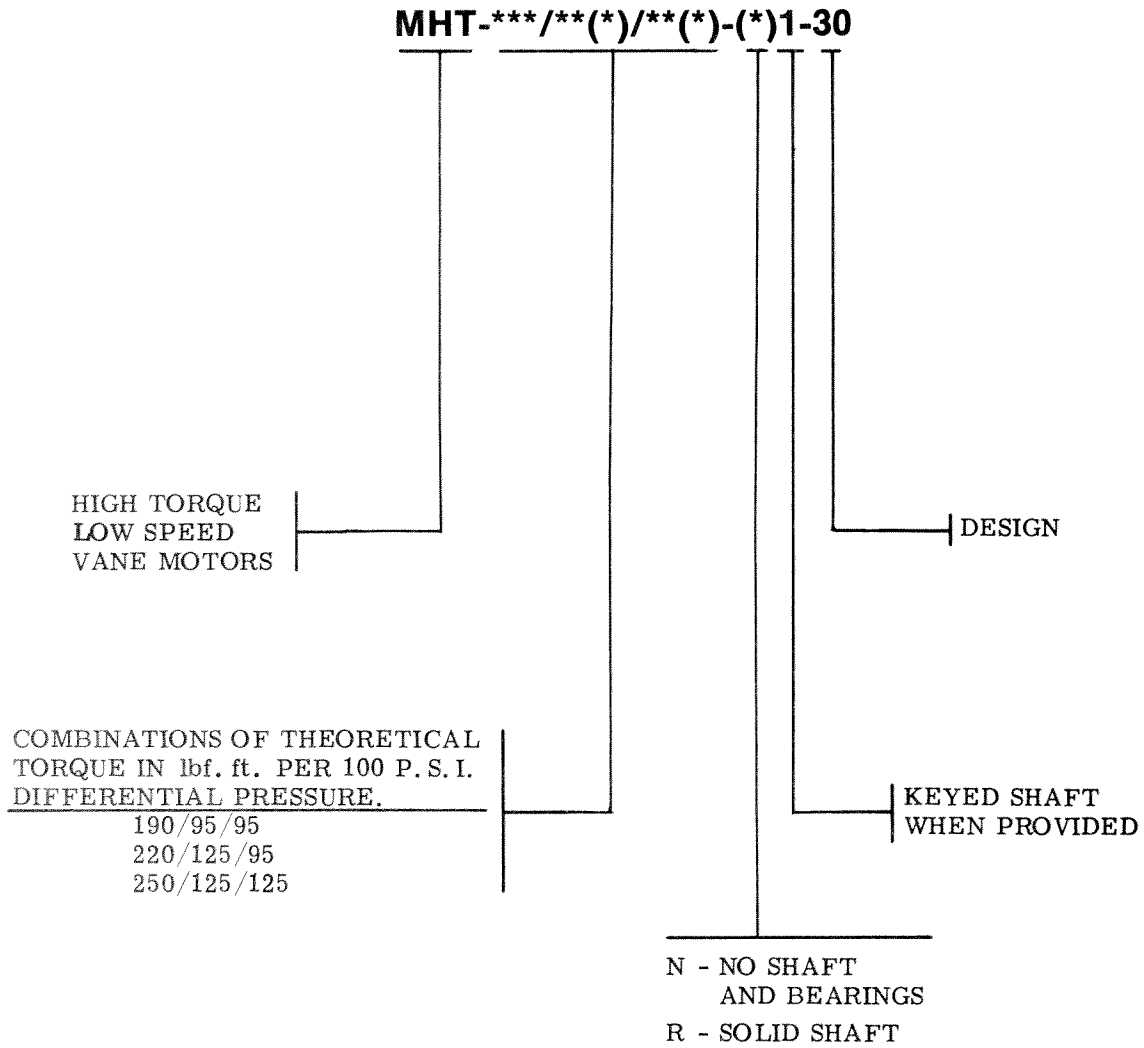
MHT-***/**(*)/**(*)-(*)1-30

HIGH TORQUE
LOW SPEED
VANE MOTORS

DESIGN

COMBINATIONS OF THEORETICAL TORQUE IN lbf. ft. PER 100 P.S.I. DIFFERENTIAL PRESSURE.
190/95/95
220/125/95
250/125/125

KEYED SHAFT WHEN PROVIDED

N - NO SHAFT AND BEARINGS
R - SOLID SHAFT